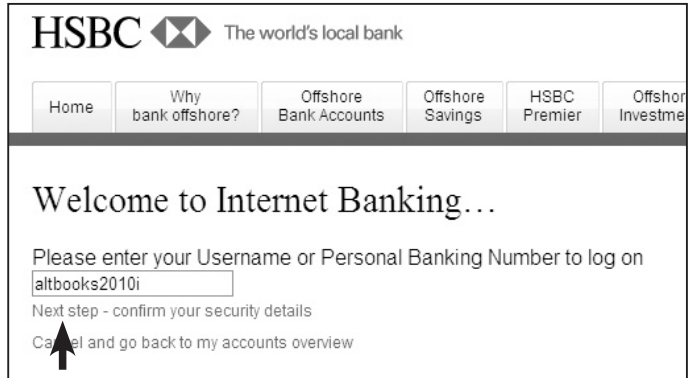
HSBC The world's local bank

Home | Why bank offshore? | Offshore Bank Accounts | Offshore Savings | HSBC Premier | Offshor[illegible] Investme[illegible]

Welcome to Internet Banking…

Please enter your Username or Personal Banking Number to log on

altbooks2010i

Next step - confirm your security details

Ca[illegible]el and go back to my accounts overview